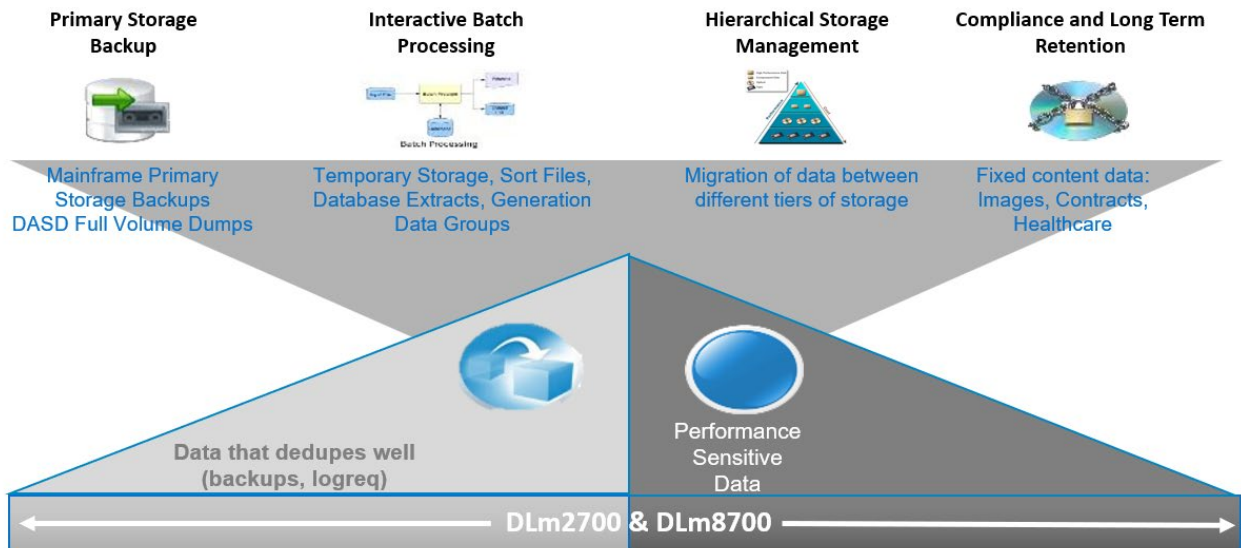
Primary Storage Backup

Interactive Batch Processing

Hierarchical Storage Management

Compliance and Long Term Retention

Batch Processing

Mainframe Primary Storage Backups DASD Full Volume Dumps

Temporary Storage, Sort Files, Database Extracts, Generation Data Groups

Migration of data between different tiers of storage

Fixed content data: Images, Contracts, Healthcare

Data that dedupes well (backups, logreq)

Performance Sensitive Data

DLm2700 & DLm8700